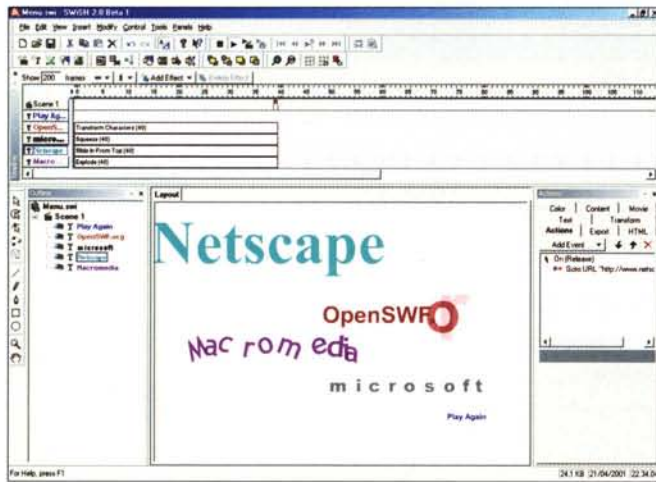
Menu.swi - SWiSH 2.0 Beta 1

File Edit View Insert Modify Control Tools Panels Help

Show 200 frames | Add Effect | Delete Effect

Scene 1
Play Ag...
OpenS...
micros...
Netscape
Macro...

Transform Characters (40)
Squeeze (40)
Slide In From Top (40)
Explode (40)

Outline
Menu.swi
Scene 1
T Play Again
T OpenSWF.org
T microsoft
T Netscape
T Macromedia

Layout

Netscape

OpenSWF

Mac rom edia

microsoft

Play Again

Actions
Color | Content | Movie
Text | Transform
Actions | Export | HTML
Add Event
On (Release)
Goto URL "http://www.netsc

For Help, press F1

24.1 KB 21/04/2001 22.34.0